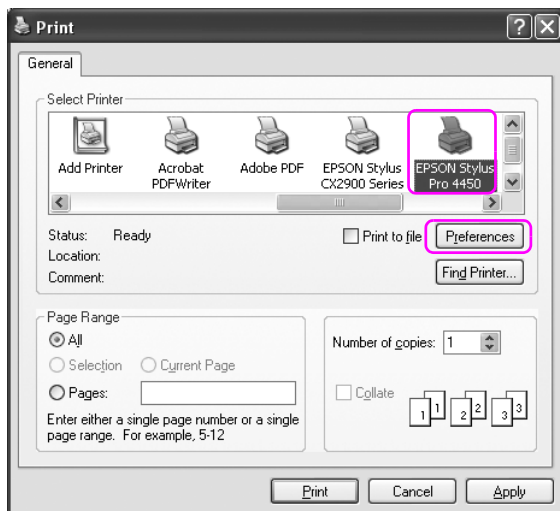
Print

General

Select Printer

Add Printer

Acrobat PDFWriter

Adobe PDF

EPSON Stylus CX2900 Series

EPSON Stylus Pro 4450

Status: Ready

Location:

Comment:

Print to file

Preferences

Find Printer...

Page Range

All

Selection

Current Page

Pages:

Enter either a single page number or a single page range. For example, 5-12

Number of copies: 1

Collate

1 1 2 2 3 3

Print

Cancel

Apply